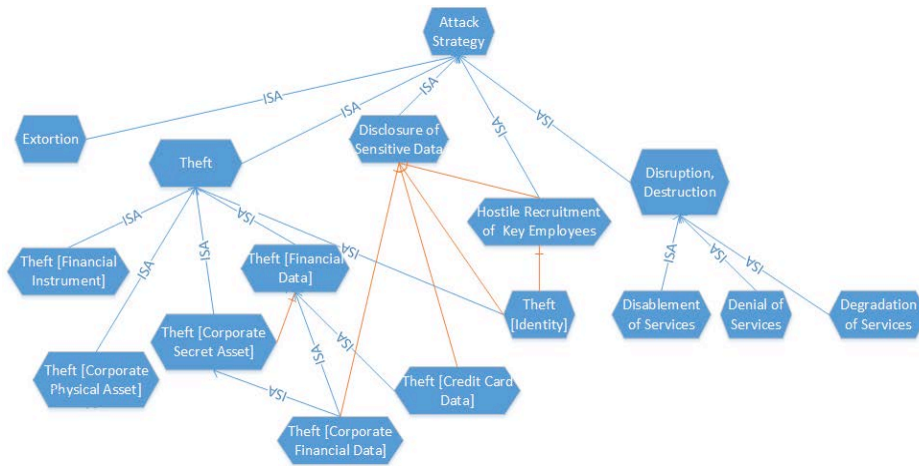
Attack Strategy

ISA

ISA

ISA

ISA

ISA

Extortion

Theft

Disclosure of Sensitive Data

Disruption, Destruction

Hostile Recruitment of Key Employees

ISA

ISA

ISA

ISA

ISA

Theft [Financial Instrument]

Theft [Financial Data]

Theft [Identity]

ISA

ISA

ISA

Disablement of Services

Denial of Services

Degradation of Services

Theft [Corporate Secret Asset]

ISA

ISA

Theft [Corporate Physical Asset]

Theft [Credit Card Data]

ISA

Theft [Corporate Financial Data]